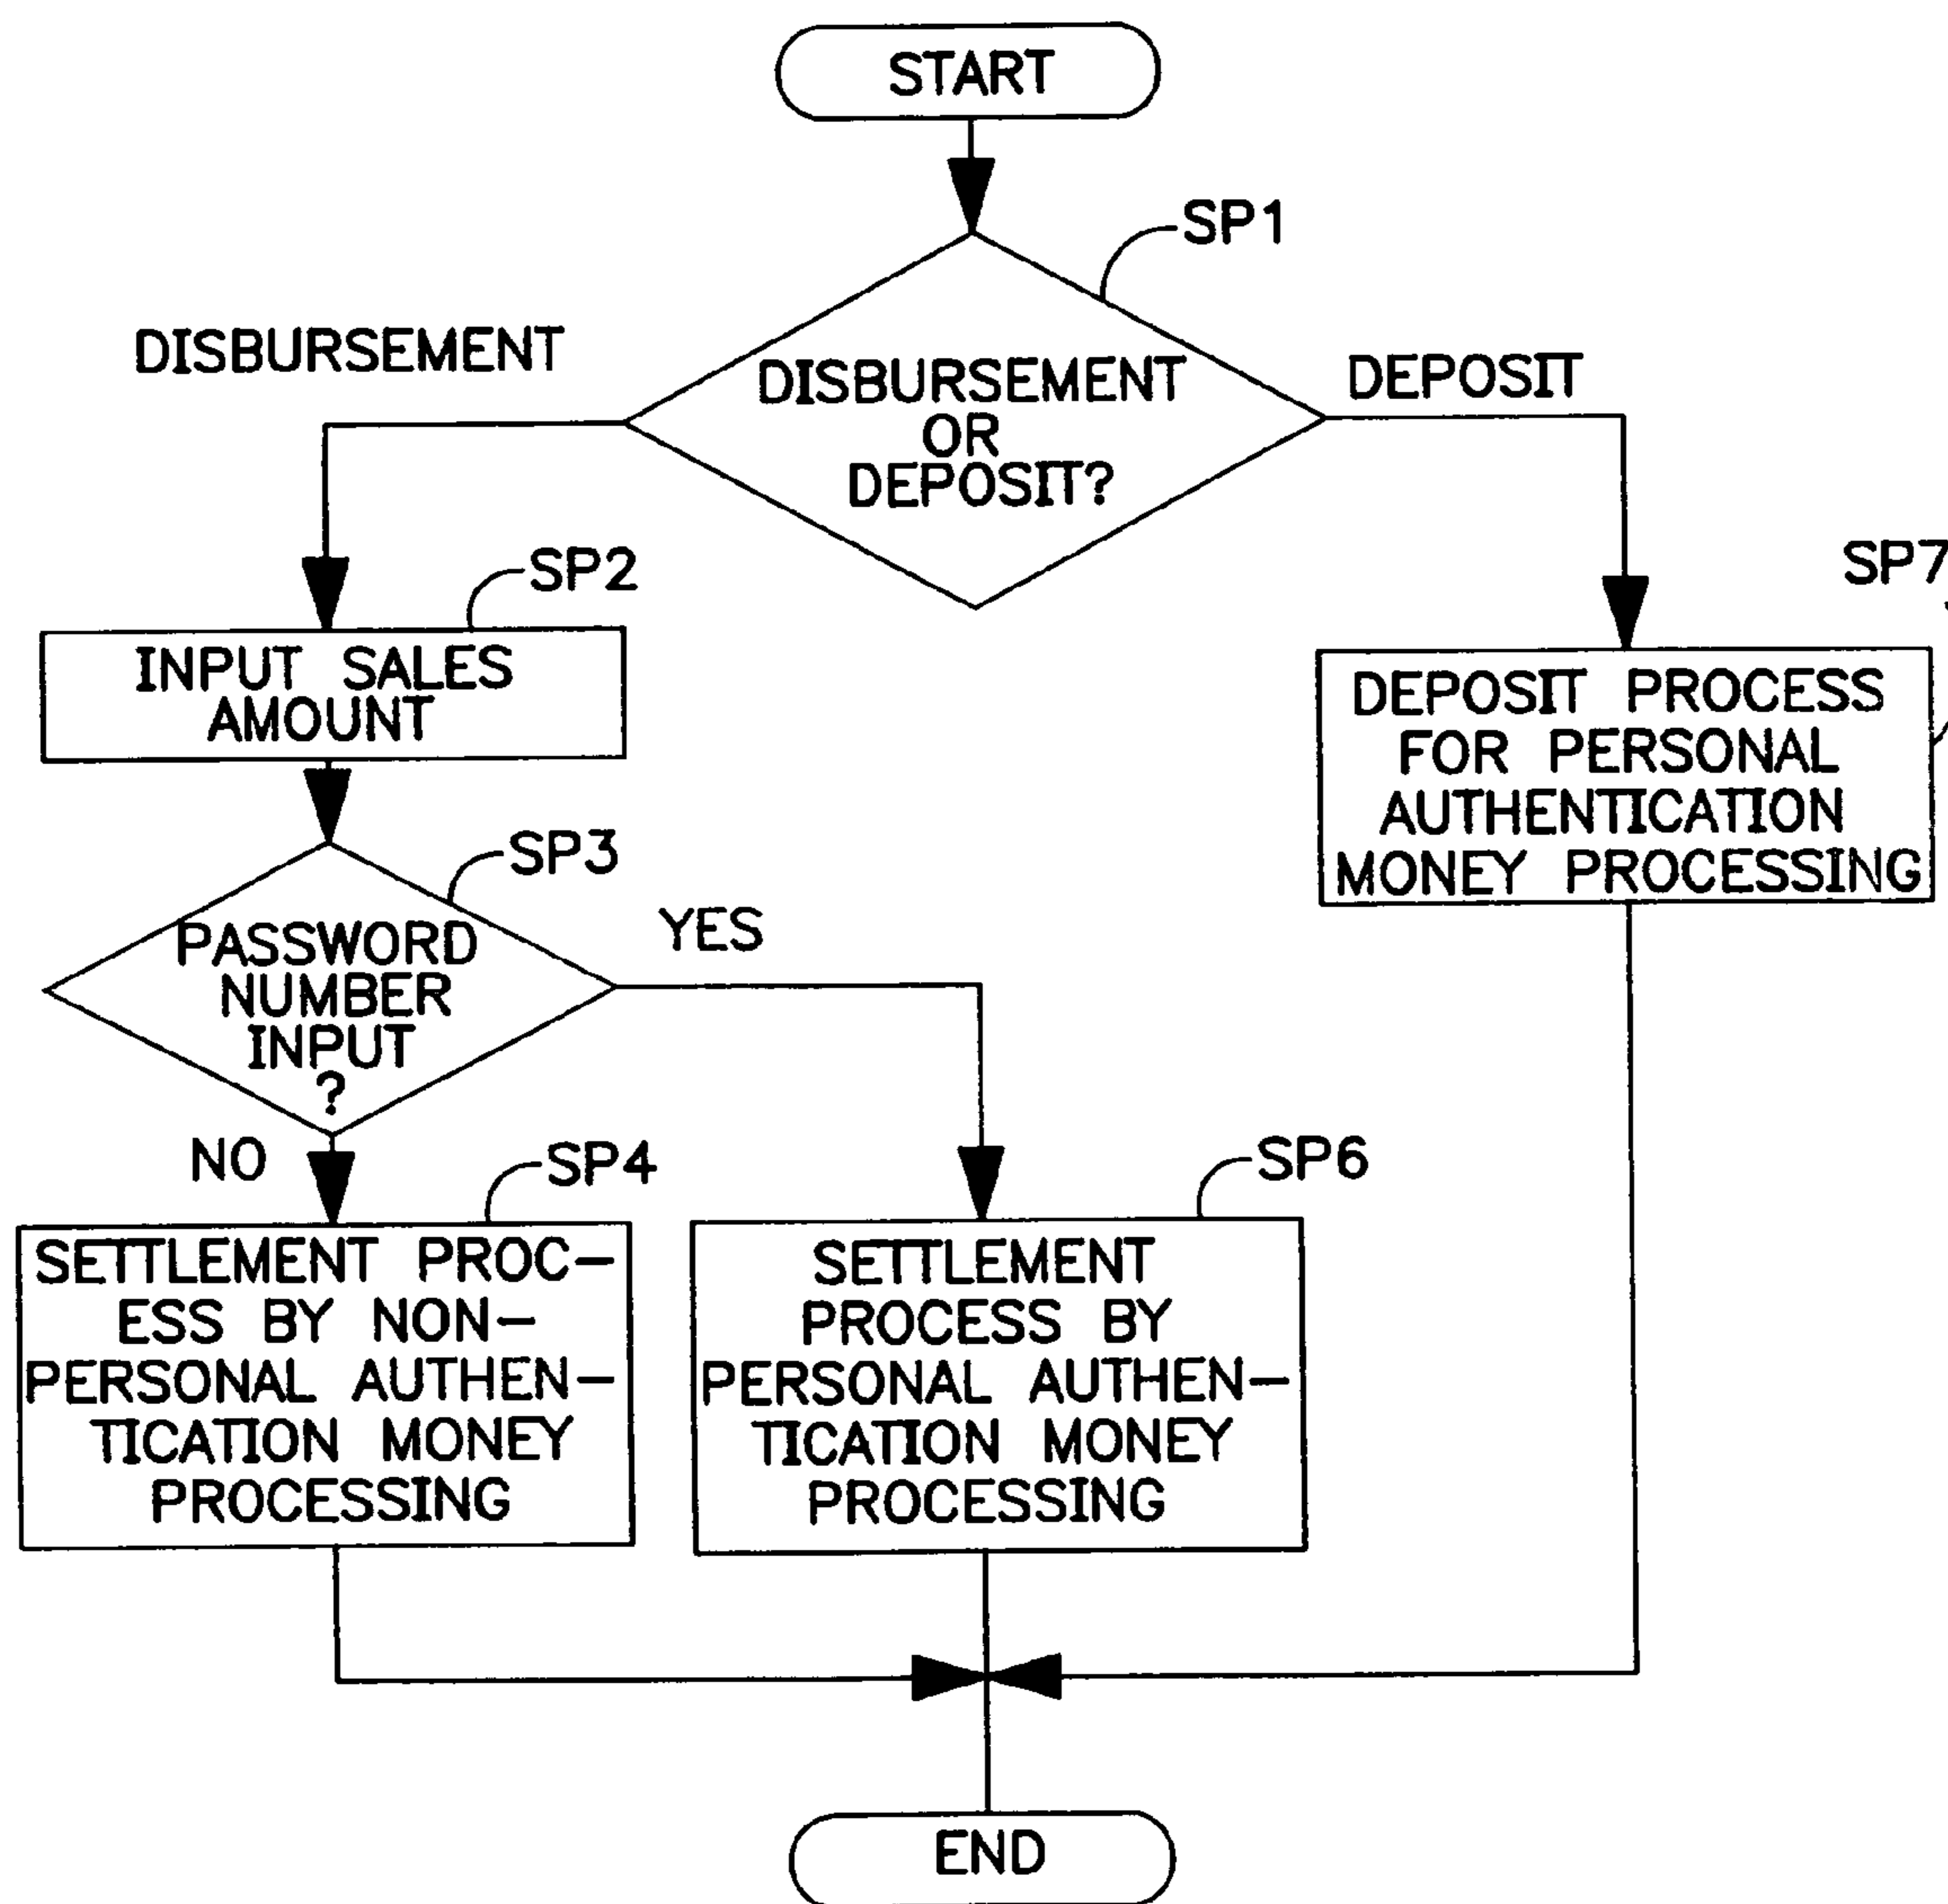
START

SP1

DISBURSEMENT

DISBURSEMENT OR DEPOSIT?

DEPOSIT

SP2

INPUT SALES AMOUNT

SP7

DEPOSIT PROCESS FOR PERSONAL AUTHENTICATION MONEY PROCESSING

SP3

PASSWORD NUMBER INPUT ?

YES

NO

SP4

SP6

SETTLEMENT PROCESS BY NON-PERSONAL AUTHENTICATION MONEY PROCESSING

SETTLEMENT PROCESS BY PERSONAL AUTHENTICATION MONEY PROCESSING

END